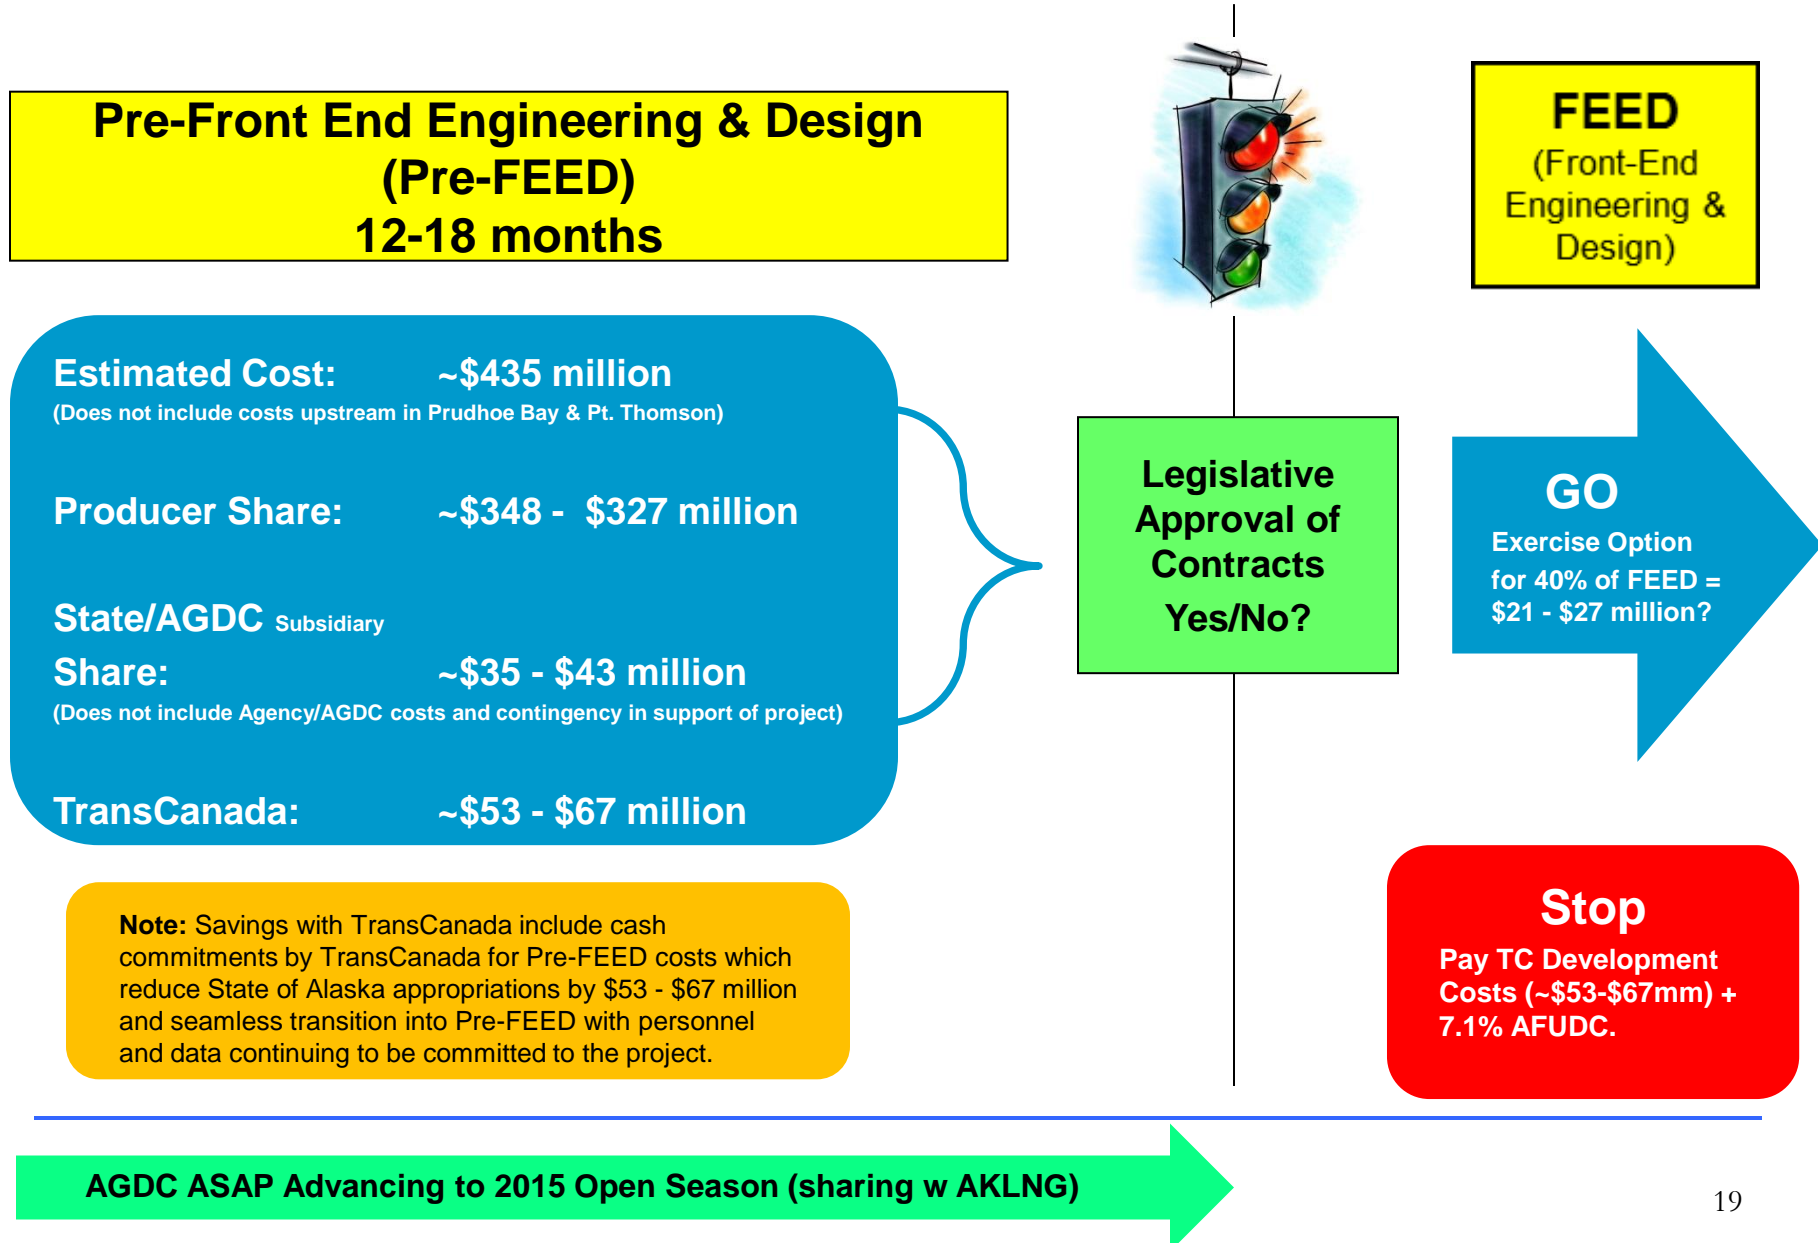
Pre-Front End Engineering & Design (Pre-FEED) 12-18 months

FEED (Front-End Engineering & Design)

Estimated Cost: ~$435 million
(Does not include costs upstream in Prudhoe Bay & Pt. Thomson)

Producer Share: ~$348 - $327 million

State/AGDC Subsidiary Share: ~$35 - $43 million
(Does not include Agency/AGDC costs and contingency in support of project)

TransCanada: ~$53 - $67 million

Legislative Approval of Contracts Yes/No?

GO
Exercise Option for 40% of FEED = $21 - $27 million?

Note: Savings with TransCanada include cash commitments by TransCanada for Pre-FEED costs which reduce State of Alaska appropriations by $53 - $67 million and seamless transition into Pre-FEED with personnel and data continuing to be committed to the project.

Stop
Pay TC Development Costs (~$53-$67mm) + 7.1% AFUDC.

AGDC ASAP Advancing to 2015 Open Season (sharing w AKLNG)

19